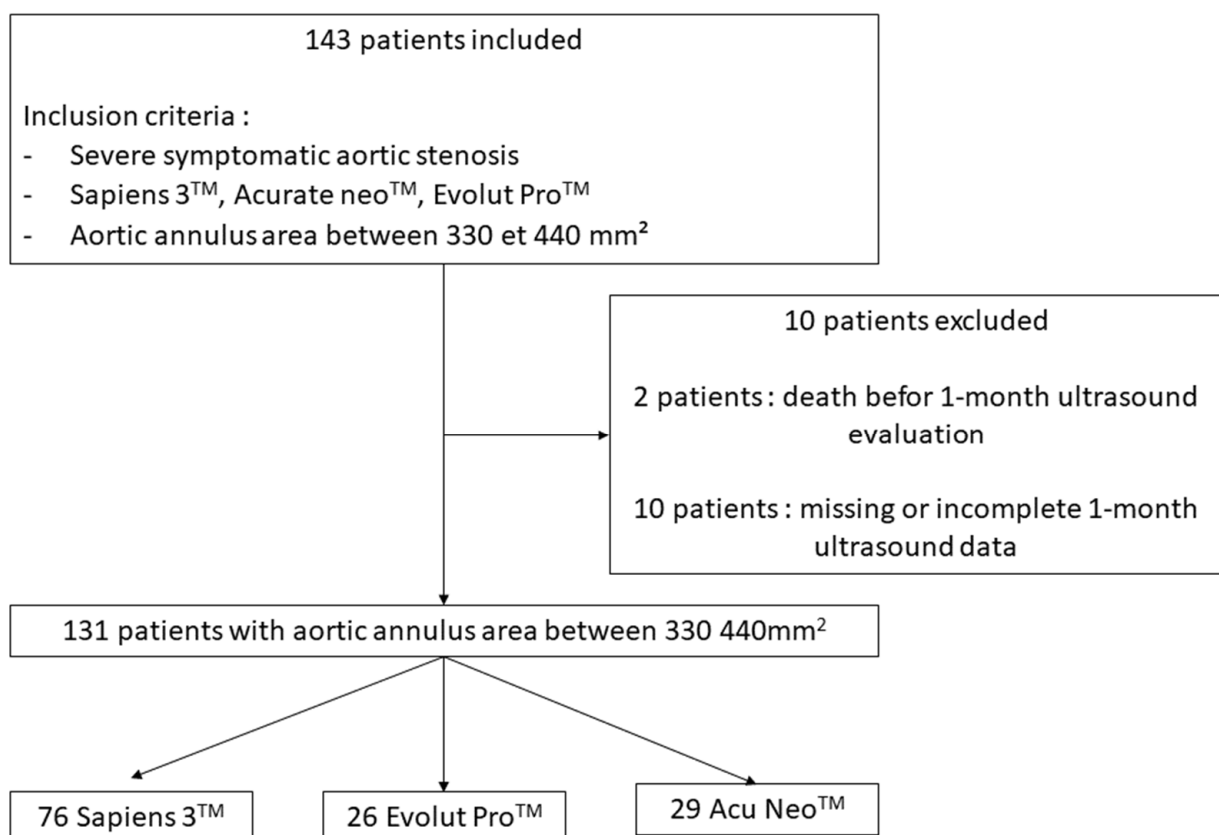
143 patients included

Inclusion criteria :
- Severe symptomatic aortic stenosis
- Sapiens 3$^{TM}$, Acurate neo$^{TM}$, Evolut Pro$^{TM}$
- Aortic annulus area between 330 et 440 mm²

10 patients excluded

2 patients : death befor 1-month ultrasound evaluation

10 patients : missing or incomplete 1-month ultrasound data

131 patients with aortic annulus area between 330 440mm$^2$

76 Sapiens 3$^{TM}$

26 Evolut Pro$^{TM}$

29 Acu Neo$^{TM}$